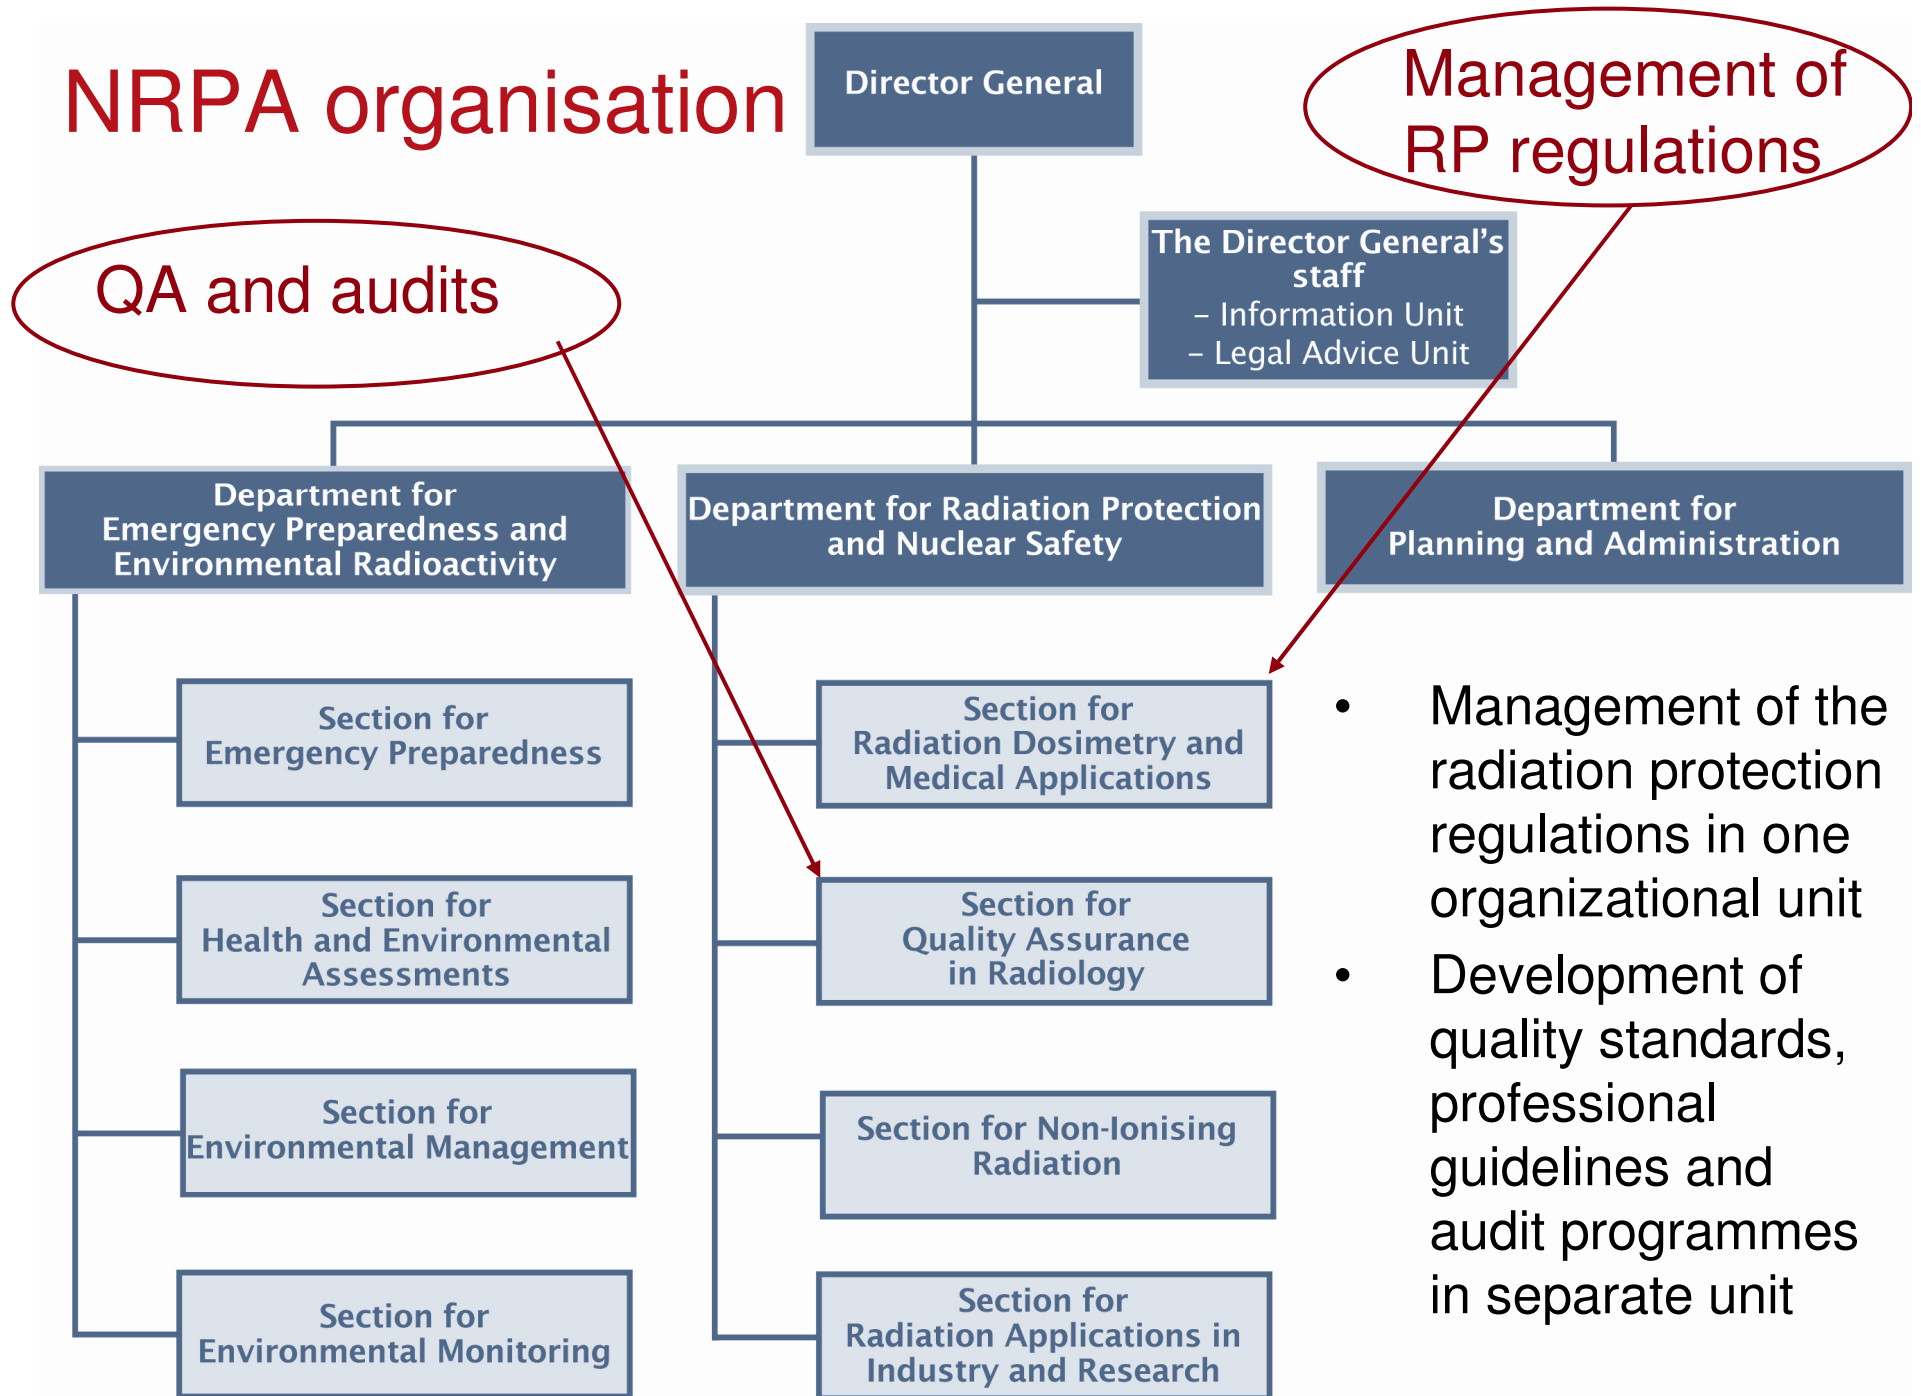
NRPA organisation

Director General

Management of RP regulations

The Director General's staff
– Information Unit
– Legal Advice Unit

QA and audits

Department for Emergency Preparedness and Environmental Radioactivity

Department for Radiation Protection and Nuclear Safety

Department for Planning and Administration

Section for Emergency Preparedness

Section for Health and Environmental Assessments

Section for Environmental Management

Section for Environmental Monitoring

Section for Radiation Dosimetry and Medical Applications

Section for Quality Assurance in Radiology

Section for Non-Ionising Radiation

Section for Radiation Applications in Industry and Research

• Management of the radiation protection regulations in one organizational unit
• Development of quality standards, professional guidelines and audit programmes in separate unit